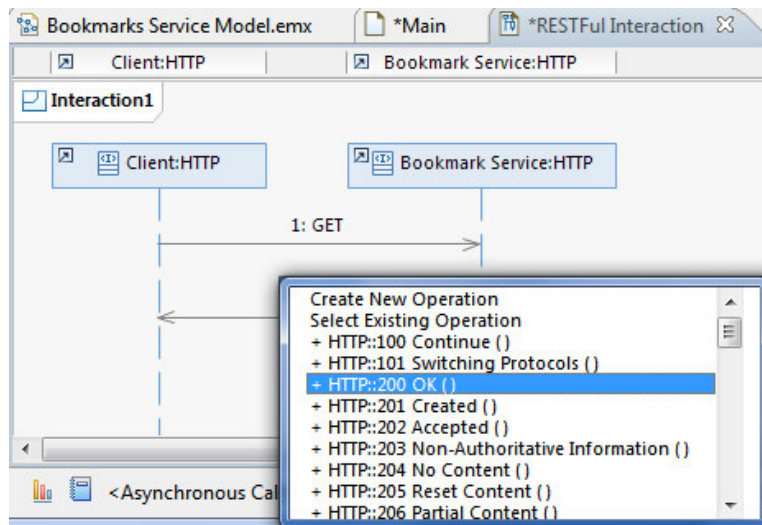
Bookmarks Service Model.emx | *Main | *RESTFul Interaction

Client:HTTP | Bookmark Service:HTTP

Interaction1

Client:HTTP

Bookmark Service:HTTP

1: GET

Create New Operation
Select Existing Operation
+ HTTP::100 Continue ()
+ HTTP::101 Switching Protocols ()
+ HTTP::200 OK ()
+ HTTP::201 Created ()
+ HTTP::202 Accepted ()
+ HTTP::203 Non-Authoritative Information ()
+ HTTP::204 No Content ()
+ HTTP::205 Reset Content ()
+ HTTP::206 Partial Content ()

<Asynchronous Cal